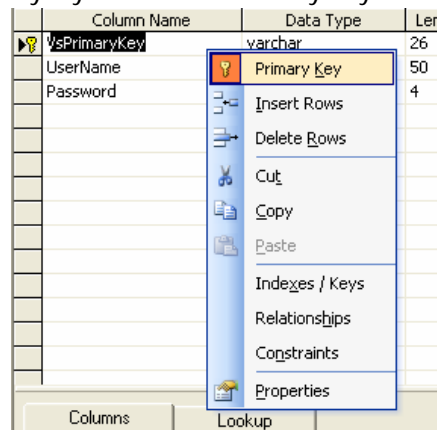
| Column Name | Data Type | Ler |
|---|---|---|
| VsPrimaryKey | varchar | 26 |
| UserName | | 50 |
| Password | | 4 |

Primary Key
Insert Rows
Delete Rows
Cut
Copy
Paste
Indexes / Keys
Relationships
Constraints
Properties

Columns
Lookup